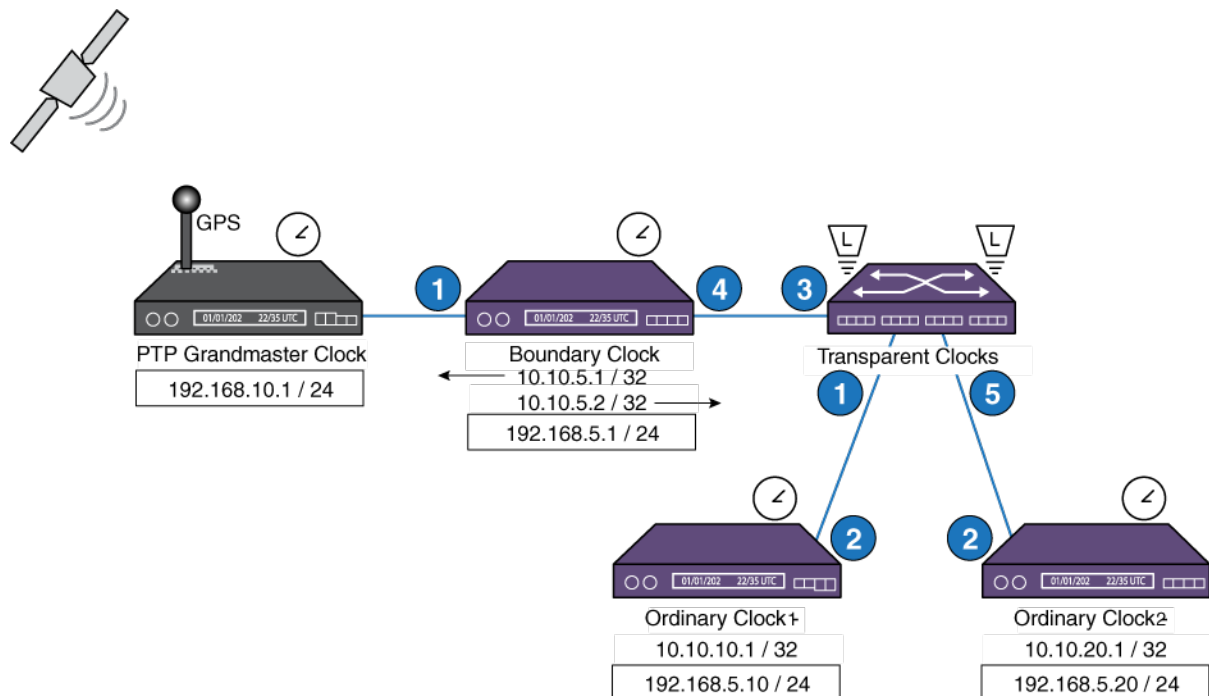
GPS

01/01/202 22/35 UTC

PTP Grandmaster Clock

192.168.10.1 / 24

1

01/01/202 22/35 UTC

4

Boundary Clock

10.10.5.1 / 32

10.10.5.2 / 32

192.168.5.1 / 24

3

L

L

Transparent Clocks

1

5

2

01/01/202 22/35 UTC

Ordinary Clock1

10.10.10.1 / 32

192.168.5.10 / 24

2

01/01/202 22/35 UTC

Ordinary Clock2

10.10.20.1 / 32

192.168.5.20 / 24